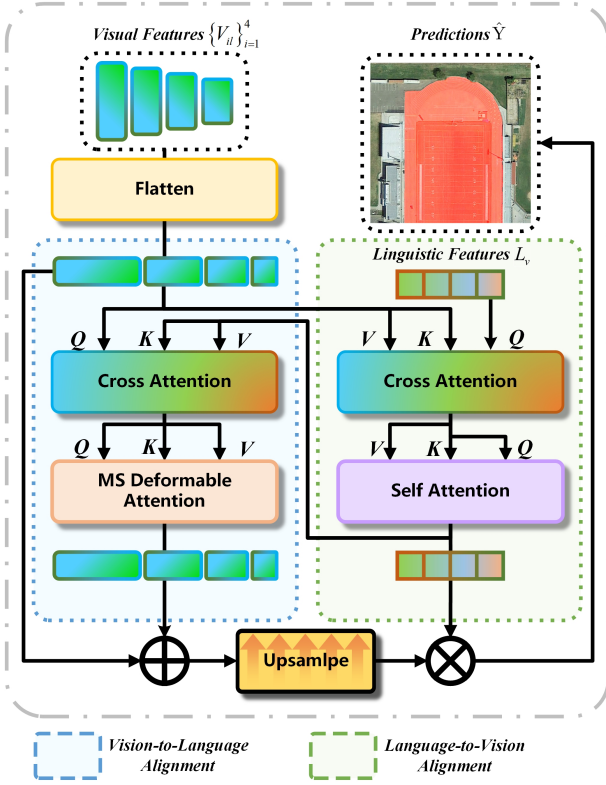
Visual Features $\{V_{il}\}_{i=1}^{4}$

Predictions $\hat{Y}$

Flatten

Linguistic Features $L_v$

Q K V

V K Q

Cross Attention

Cross Attention

Q K V

V K Q

MS Deformable Attention

Self Attention

Upsamlpe

Vision-to-Language Alignment

Language-to-Vision Alignment